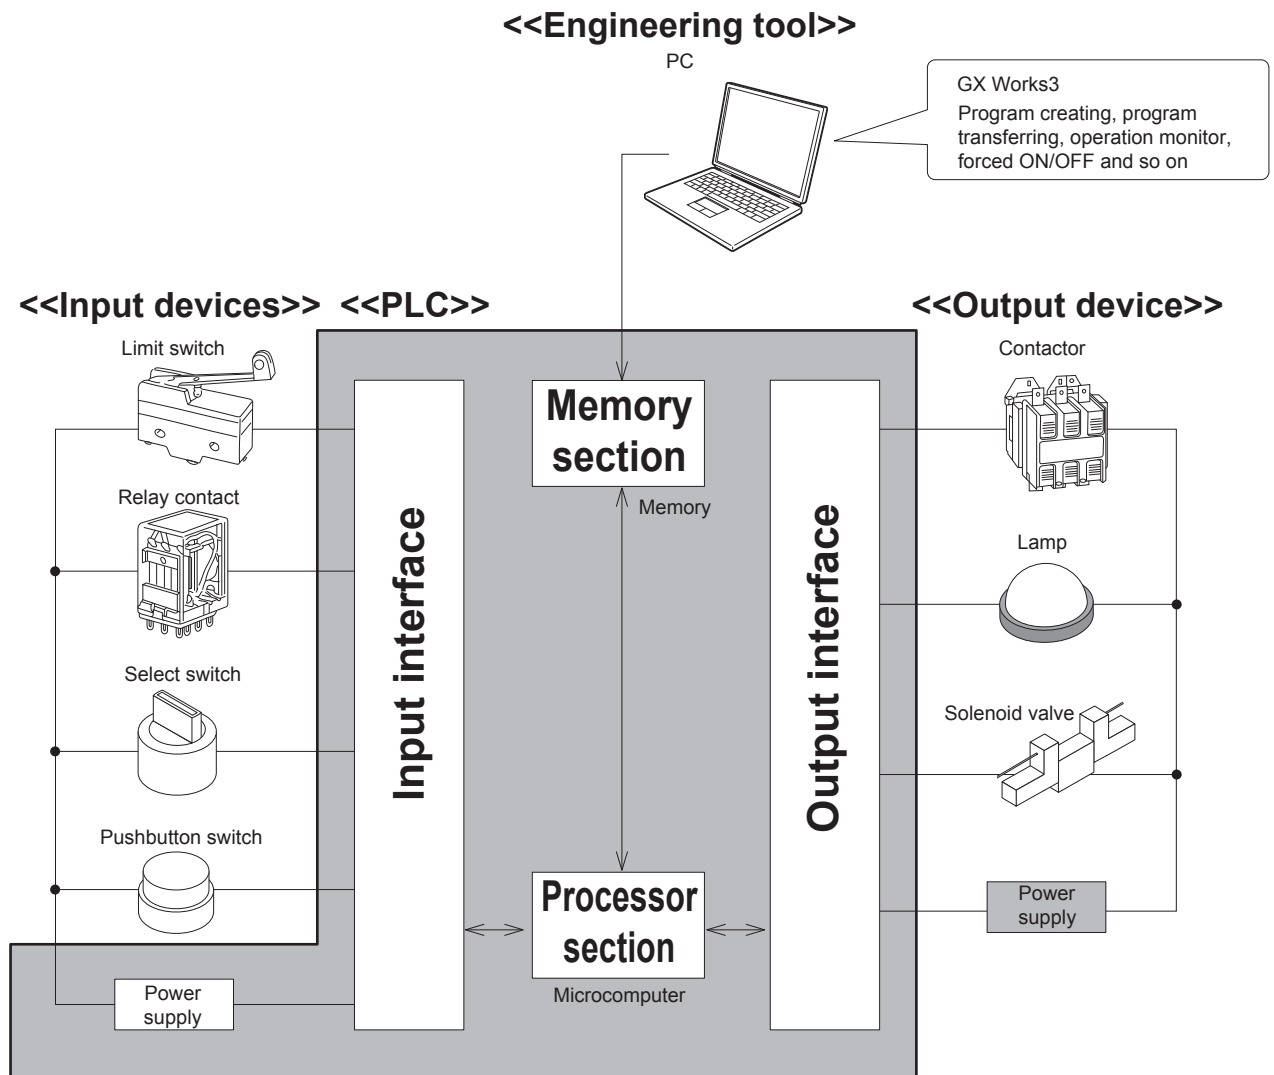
<<Engineering tool>>
PC

GX Works3
Program creating, program transferring, operation monitor, forced ON/OFF and so on

<<Input devices>>

<<PLC>>

<<Output device>>

Limit switch

Relay contact

Select switch

Pushbutton switch

Power supply

Input interface

Memory section

Memory

Processor section

Microcomputer

Output interface

Contactor

Lamp

Solenoid valve

Power supply